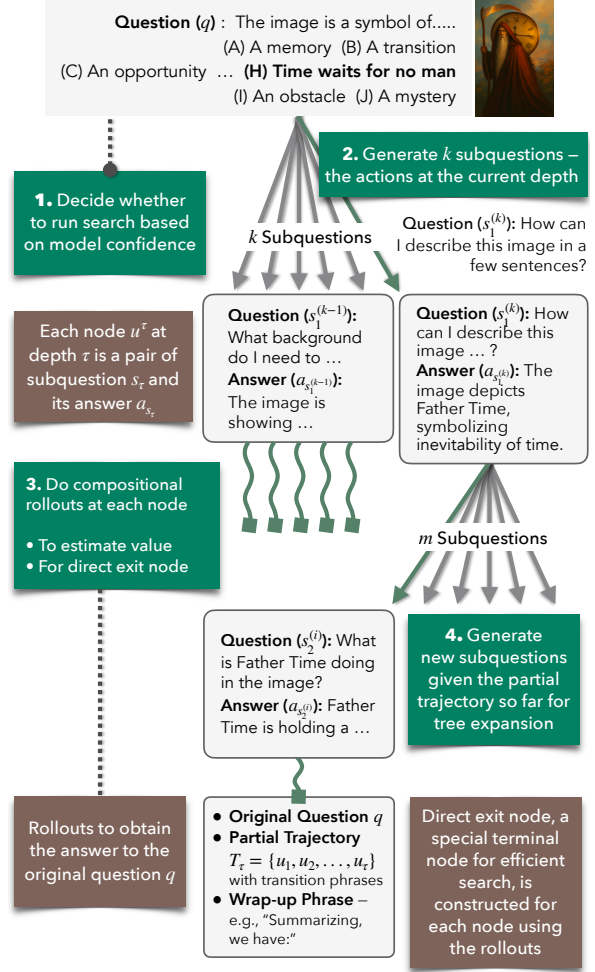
**Question ($q$)** : The image is a symbol of.....

(A) A memory (B) A transition

(C) An opportunity … **(H) Time waits for no man**

(I) An obstacle (J) A mystery

**2.** Generate $k$ subquestions – the actions at the current depth

**1.** Decide whether to run search based on model confidence

$k$ Subquestions

Question ($s_1^{(k)}$): How can I describe this image in a few sentences?

Each node $u^\tau$ at depth $\tau$ is a pair of subquestion $s_\tau$ and its answer $a_{s_\tau}$

**Question ($s_1^{(k-1)}$):** What background do I need to …

**Answer ($a_{s_1^{(k-1)}}$):** The image is showing …

**Question ($s_1^{(k)}$):** How can I describe this image … ?

**Answer ($a_{s_1^{(k)}}$):** The image depicts Father Time, symbolizing inevitability of time.

**3.** Do compositional rollouts at each node

• To estimate value
• For direct exit node

$m$ Subquestions

**Question ($s_2^{(i)}$):** What is Father Time doing in the image?

**Answer ($a_{s_2^{(i)}}$):** Father Time is holding a …

**4.** Generate new subquestions given the partial trajectory so far for tree expansion

Rollouts to obtain the answer to the original question $q$

● **Original Question** $q$
● **Partial Trajectory** $T_\tau = \{u_1, u_2, \ldots, u_\tau\}$ with transition phrases
● **Wrap-up Phrase** – e.g., "Summarizing, we have:"

Direct exit node, a special terminal node for efficient search, is constructed for each node using the rollouts